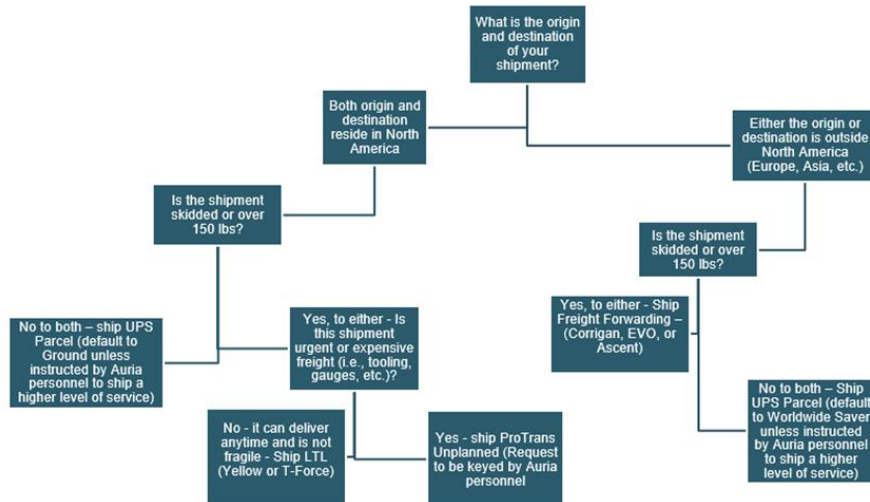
What is the origin and destination of your shipment?

Both origin and destination reside in North America

Either the origin or destination is outside North America (Europe, Asia, etc.)

Is the shipment skidded or over 150 lbs?

Is the shipment skidded or over 150 lbs?

No to both – ship UPS Parcel (default to Ground unless instructed by Auria personnel to ship a higher level of service)

Yes, to either - Is this shipment urgent or expensive freight (i.e., tooling, gauges, etc.)?

Yes, to either - Ship Freight Forwarding – (Corrigan, EVO, or Ascent)

No to both – Ship UPS Parcel (default to Worldwide Saver unless instructed by Auria personnel to ship a higher level of service)

No - it can deliver anytime and is not fragile - Ship LTL (Yellow or T-Force)

Yes - ship ProTrans Unplanned (Request to be keyed by Auria personnel